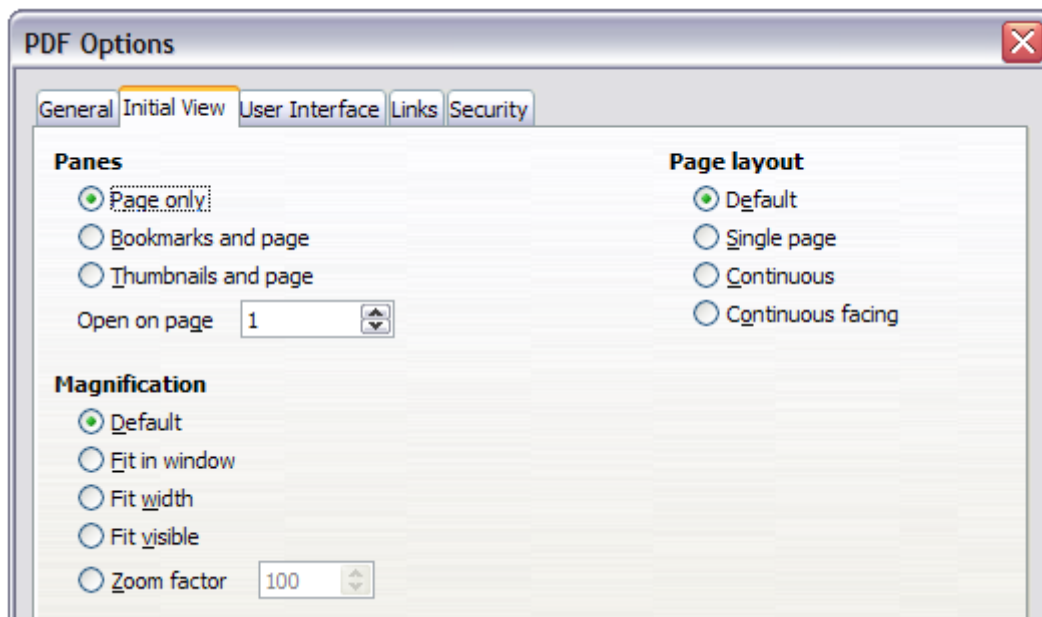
PDF Options

General Initial View User Interface Links Security

Panes
Page only
Bookmarks and page
Thumbnails and page
Open on page 1

Magnification
Default
Fit in window
Fit width
Fit visible
Zoom factor 100

Page layout
Default
Single page
Continuous
Continuous facing